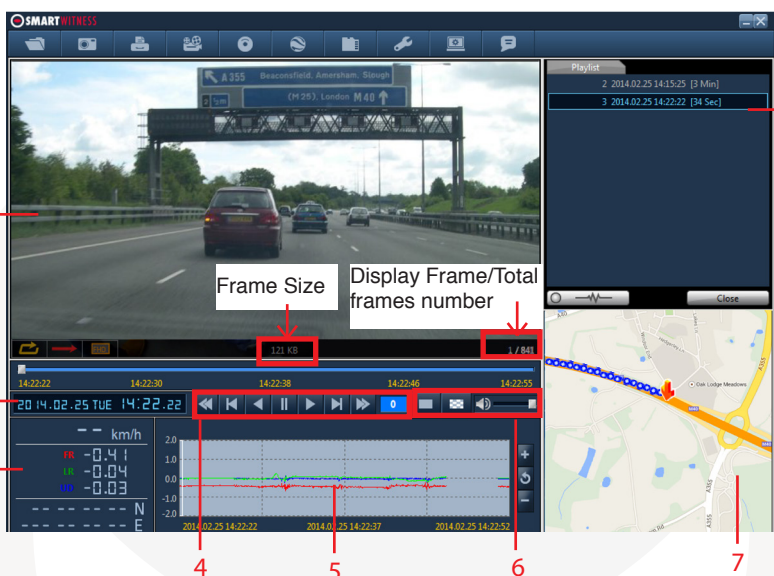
SMARTWITNESS

A 355 Beaconsfield, Amersham, Slough
(M 25), London M 40

Playlist
2 2014.02.25 14:15:25 [3 Min]
3 2014.02.25 14:22:22 [34 Sec]

Close

Frame Size

Display Frame/Total frames number

121 KB

1 / 841

14:22:22 14:22:30 14:22:38 14:22:46 14:22:55

2014.02.25 TUE 14:22:22

0

-- km/h
FR -0.41
LR -0.04
UD -0.03
-- -- -- -- N
-- -- -- -- E

2.0
1.0
0.0
-1.0
-2.0

2014.02.25 14:22:22 2014.02.25 14:22:37 2014.02.25 14:22:52

Oak Lodge Meadows
A355
A355

4 5 6 7